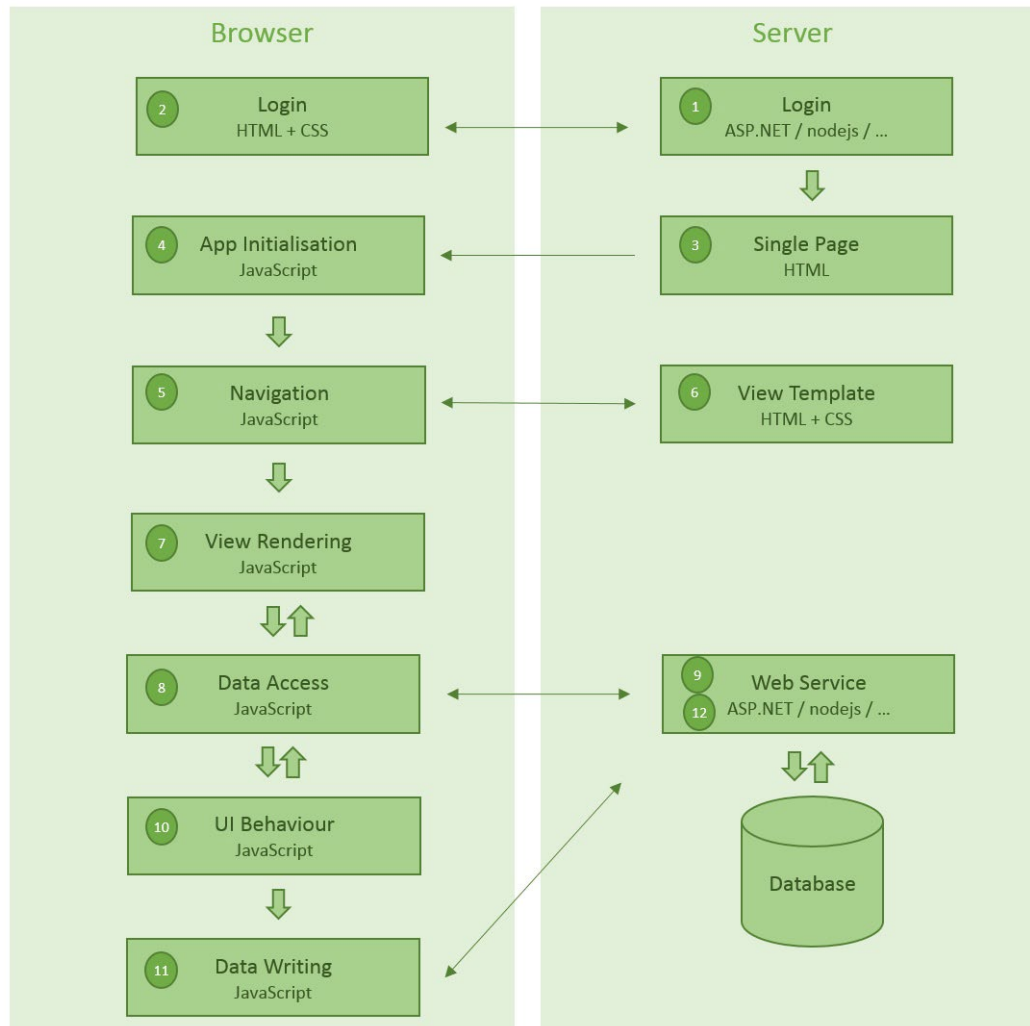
Browser

2 Login
HTML + CSS

4 App Initialisation
JavaScript

5 Navigation
JavaScript

7 View Rendering
JavaScript

8 Data Access
JavaScript

10 UI Behaviour
JavaScript

11 Data Writing
JavaScript

Server

1 Login
ASP.NET / nodejs / ...

3 Single Page
HTML

6 View Template
HTML + CSS

9 12 Web Service
ASP.NET / nodejs / ...

Database